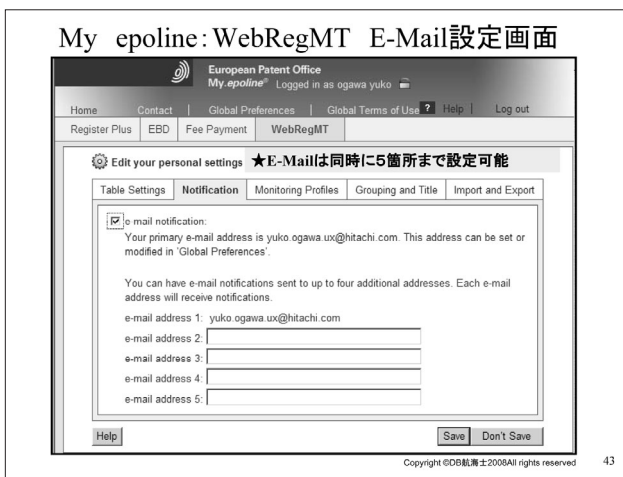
My epoline:WebRegMT E-Mail設定画面

European Patent Office
My.epoline® Logged in as ogawa yuko

Home | Contact | Global Preferences | Global Terms of Use ? Help | Log out

Register Plus | EBD | Fee Payment | WebRegMT

Edit your personal settings ★E-Mailは同時に5箇所まで設定可能

| Table Settings | Notification | Monitoring Profiles | Grouping and Title | Import and Export |
|---|---|---|---|---|

e mail notification:
Your primary e-mail address is yuko.ogawa.ux@hitachi.com. This address can be set or modified in 'Global Preferences'.

You can have e-mail notifications sent to up to four additional addresses. Each e-mail address will receive notifications.

e-mail address 1: yuko.ogawa.ux@hitachi.com
e-mail address 2:
e-mail address 3:
e-mail address 4:
e-mail address 5:

Help

Save Don't Save

Copyright ©DB航海士2008All rights reserved

43